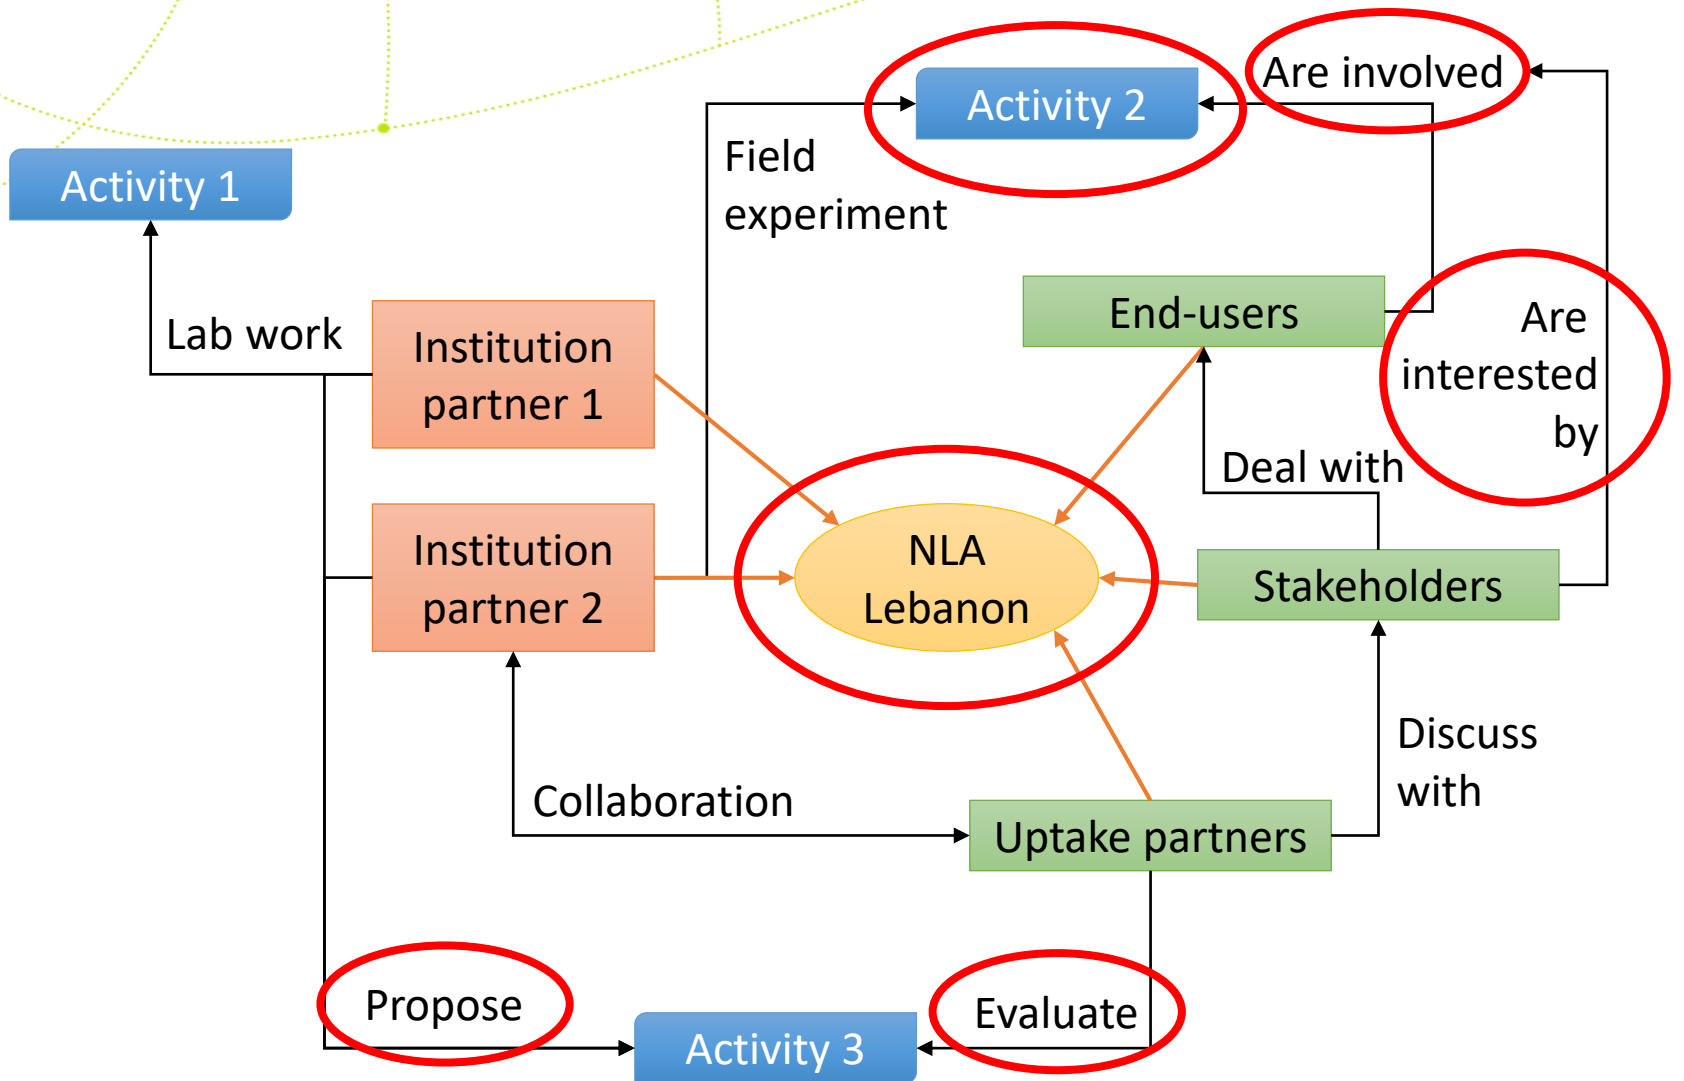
Activity 2

Are involved

Activity 1

Field experiment

End-users

Are interested by

Lab work

Institution partner 1

Deal with

Institution partner 2

NLA Lebanon

Stakeholders

Discuss with

Collaboration

Uptake partners

Propose

Evaluate

Activity 3